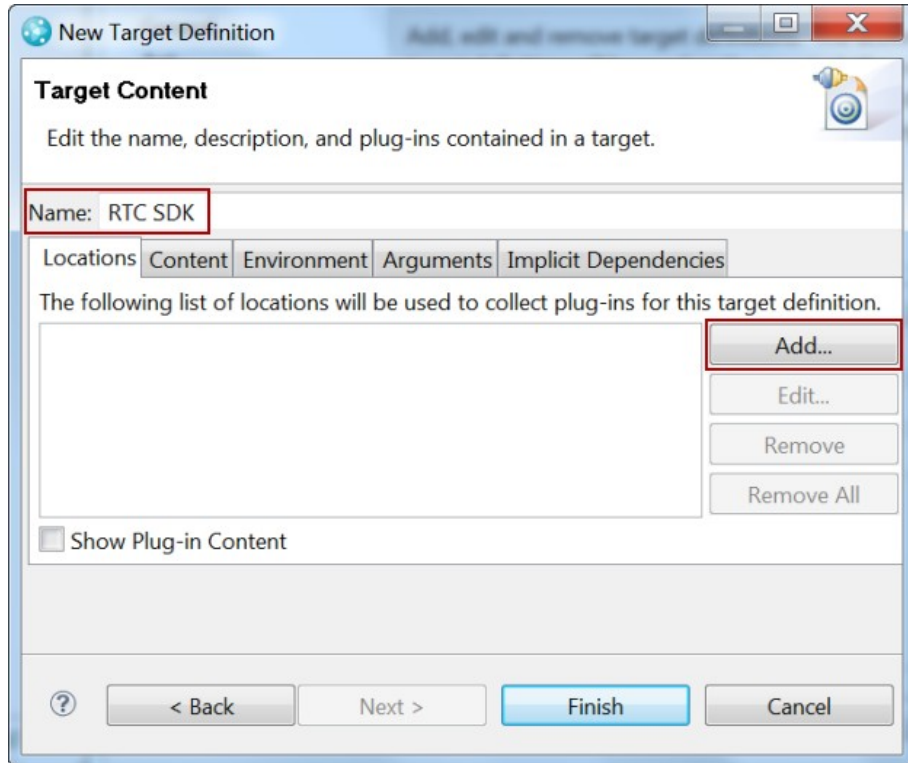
New Target Definition

Target Content

Edit the name, description, and plug-ins contained in a target.

Name: RTC SDK

Locations | Content | Environment | Arguments | Implicit Dependencies

The following list of locations will be used to collect plug-ins for this target definition.

Add...

Edit...

Remove

Remove All

Show Plug-in Content

?

< Back

Next >

Finish

Cancel